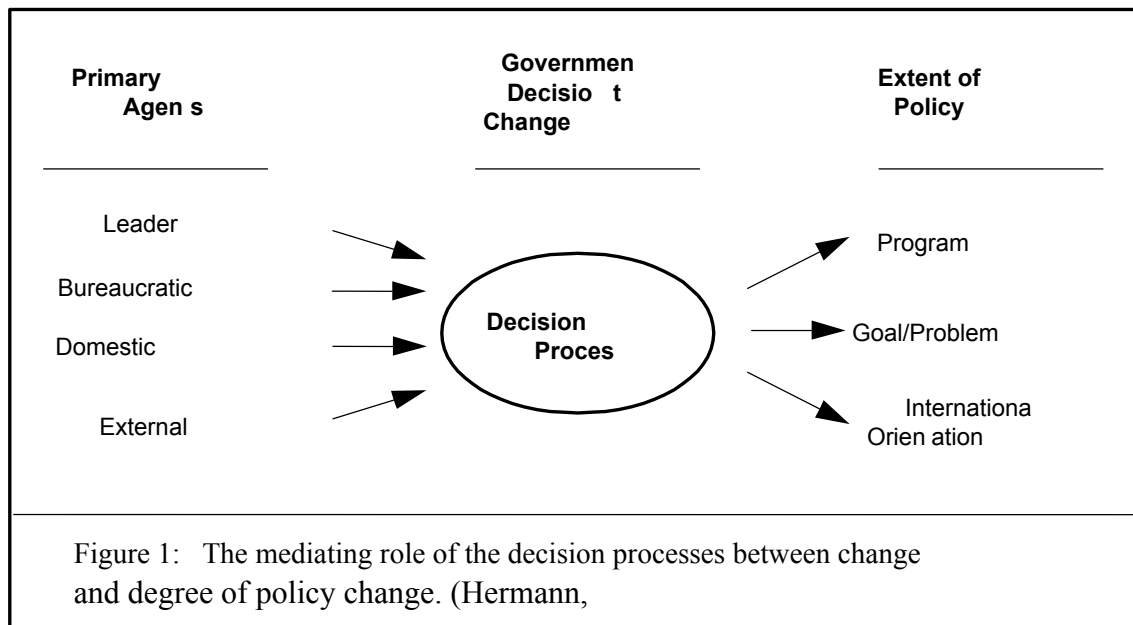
Primary
Agen s

Governmen
Decisio t
Change

Extent of
Policy

Leader

Bureaucratic

Domestic

External

Decision
Proces

Program

Goal/Problem

Internationa
Orien ation

Figure 1: The mediating role of the decision processes between change and degree of policy change. (Hermann,